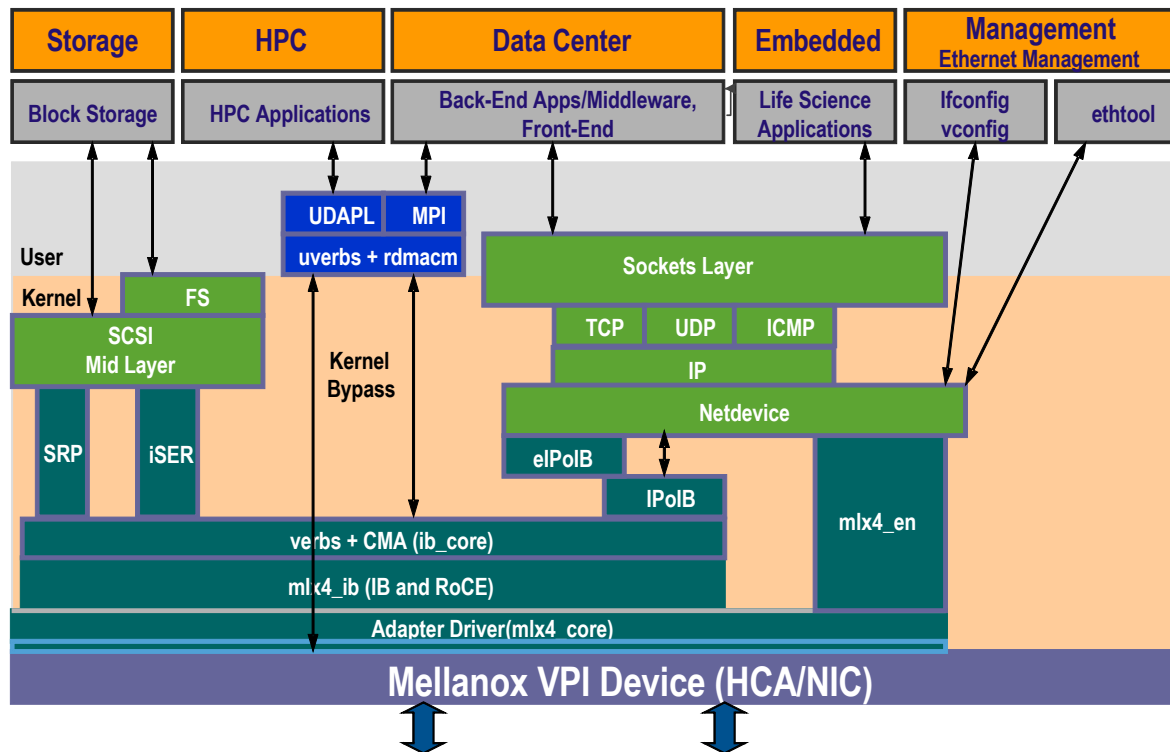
Storage

HPC

Data Center

Embedded

Management
Ethernet Management

Block Storage

HPC Applications

Back-End Apps/Middleware, Front-End

Life Science Applications

Ifconfig
vconfig

ethtool

UDAPL

MPI

uverbs + rdmacm

User

Kernel

FS

SCSI
Mid Layer

Kernel
Bypass

Sockets Layer

TCP

UDP

ICMP

IP

Netdevice

SRP

iSER

eIPoIB

IPoIB

mlx4_en

verbs + CMA (ib_core)

mlx4_ib (IB and RoCE)

Adapter Driver(mlx4_core)

Mellanox VPI Device (HCA/NIC)